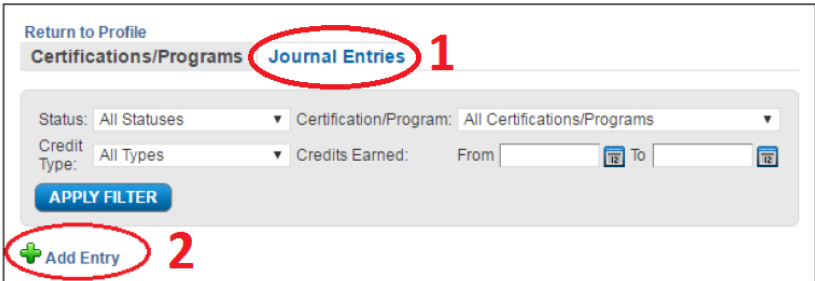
Return to Profile

Certifications/Programs Journal Entries 1

Status: All Statuses Certification/Program: All Certifications/Programs

Credit Type: All Types Credits Earned: From To

APPLY FILTER

Add Entry 2